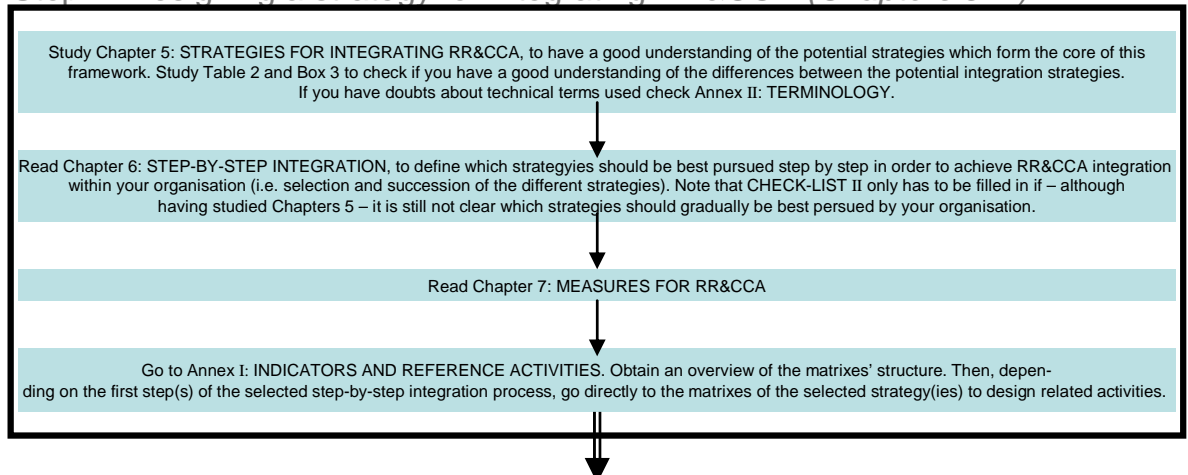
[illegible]

Study Chapter 5: STRATEGIES FOR INTEGRATING RR&CCA, to have a good understanding of the potential strategies which form the core of this framework. Study Table 2 and Box 3 to check if you have a good understanding of the differences between the potential integration strategies. If you have doubts about technical terms used check Annex II: TERMINOLOGY.

Read Chapter 6: STEP-BY-STEP INTEGRATION, to define which strategyies should be best pursued step by step in order to achieve RR&CCA integration within your organisation (i.e. selection and succession of the different strategies). Note that CHECK-LIST II only has to be filled in if – although having studied Chapters 5 – it is still not clear which strategies should gradually be best persued by your organisation.

Read Chapter 7: MEASURES FOR RR&CCA

Go to Annex I: INDICATORS AND REFERENCE ACTIVITIES. Obtain an overview of the matrixes' structure. Then, depending on the first step(s) of the selected step-by-step integration process, go directly to the matrixes of the selected strategy(ies) to design related activities.